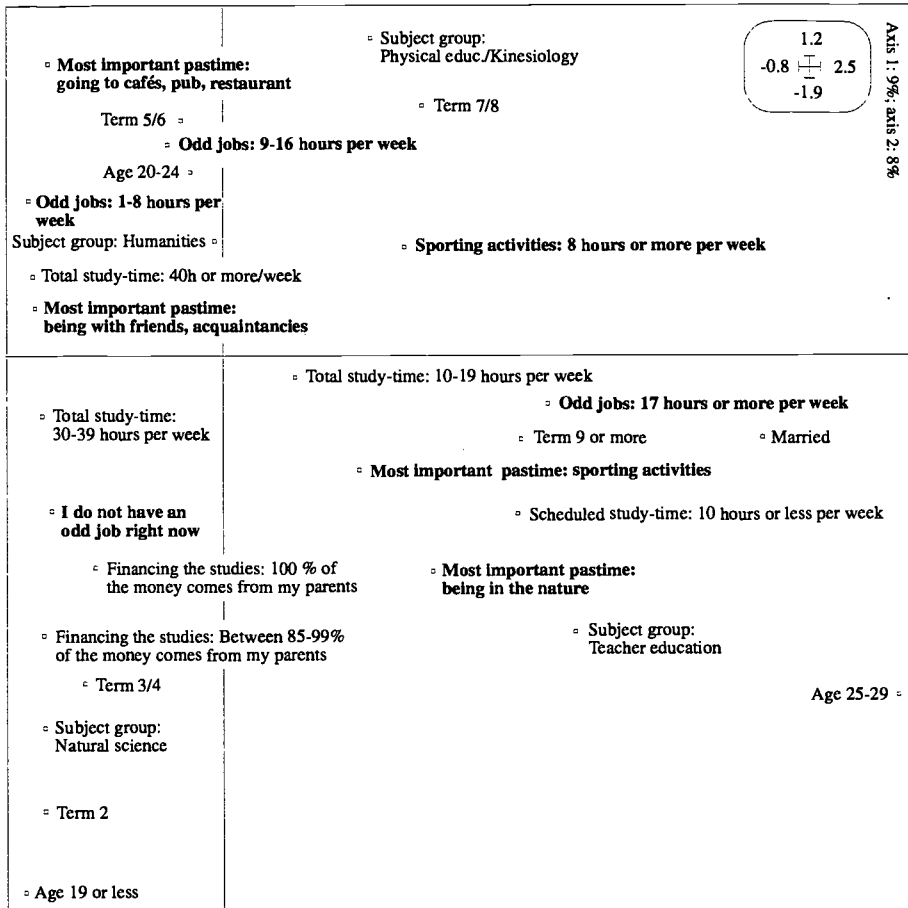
Subject group: Physical educ./Kinesiology

1.2
-0.8
2.5
-1.9

Axis 1: 9%; axis 2: 8%

Most important pastime: going to cafés, pub, restaurant

Term 5/6

Term 7/8

Odd jobs: 9-16 hours per week

Age 20-24

Odd jobs: 1-8 hours per week

Subject group: Humanities

Sporting activities: 8 hours or more per week

Total study-time: 40h or more/week

Most important pastime: being with friends, acquaintancies

Total study-time: 10-19 hours per week

Odd jobs: 17 hours or more per week

Total study-time: 30-39 hours per week

Term 9 or more

Married

Most important pastime: sporting activities

I do not have an odd job right now

Scheduled study-time: 10 hours or less per week

Financing the studies: 100 % of the money comes from my parents

Most important pastime: being in the nature

Financing the studies: Between 85-99% of the money comes from my parents

Subject group: Teacher education

Term 3/4

Age 25-29

Subject group: Natural science

Term 2

Age 19 or less